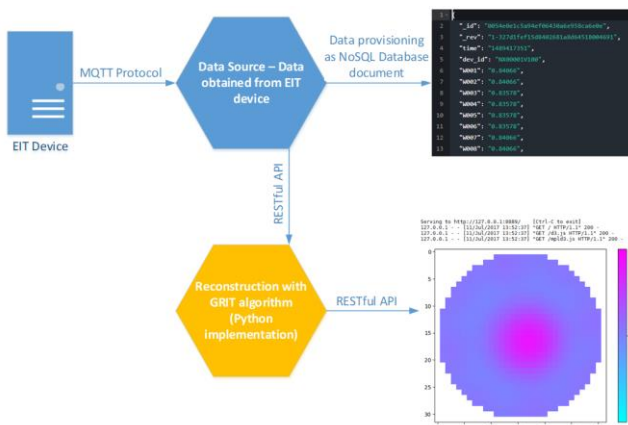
EIT Device

MQTT Protocol

Data Source – Data obtained from EIT device

Data provisioning as NoSQL Database document

1 {
2 "_id": "8054e0e1c5a54ef06430a6e958ca6e0e",
3 "_rev": "1-327d1fef15d040281a8d4511800401",
4 "time": "1469417352",
5 "dev_id": "0000001e500",
6 "W001": "0.04066",
7 "W002": "0.04066",
8 "W003": "0.03578",
9 "W004": "0.03578",
10 "W005": "0.03578",
11 "W006": "0.03578",
12 "W007": "0.04066",
13 "W008": "0.04066",

RESTful API

Reconstruction with GRIT algorithm (Python implementation)

RESTful API

Serving to http://127.0.0.1:8889/ [Ctrl-C to exit]
127.0.0.1 - - [11/Jul/2017 13:52:37] "GET / HTTP/1.1" 200 -
127.0.0.1 - - [11/Jul/2017 13:52:37] "GET /d3.js HTTP/1.1" 200 -
127.0.0.1 - - [11/Jul/2017 13:52:37] "GET /mpld3.js HTTP/1.1" 200 -

0
5
10
15
20
25
30